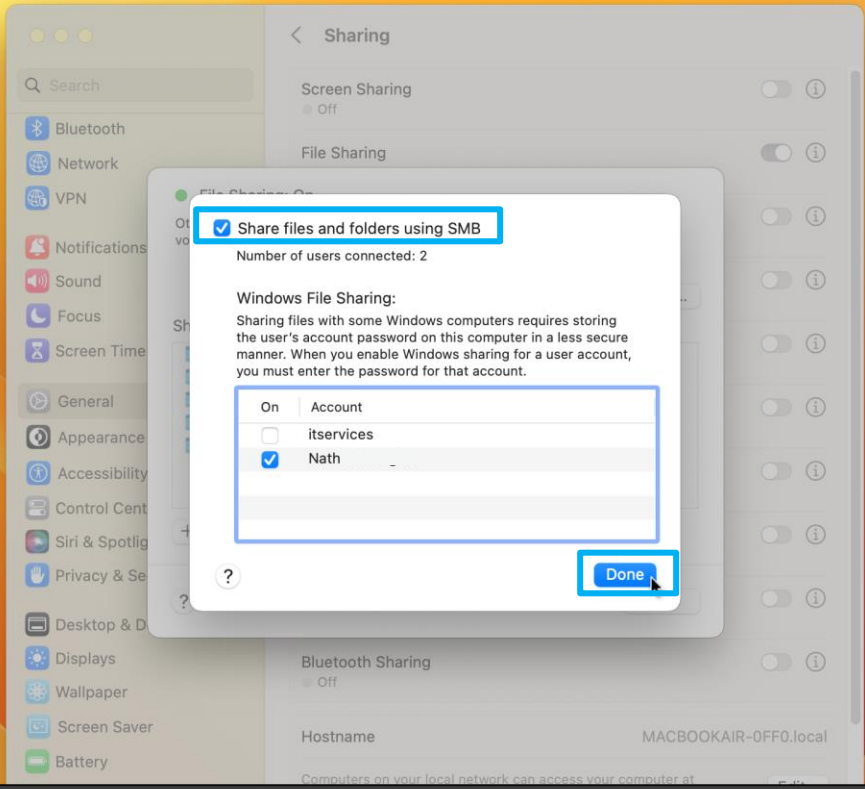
Search

Bluetooth
Network
VPN

Notifications
Sound
Focus
Screen Time

General
Appearance
Accessibility
Control Cent
Siri & Spotlig
Privacy & Se

Desktop & D
Displays
Wallpaper
Screen Saver
Battery

Sharing

Screen Sharing
Off

File Sharing

File Sharing: On

Share files and folders using SMB

Number of users connected: 2

Windows File Sharing:

Sharing files with some Windows computers requires storing the user's account password on this computer in a less secure manner. When you enable Windows sharing for a user account, you must enter the password for that account.

| On | Account |
|---|---|
| ☐ | itservices |
| ☑ | Nath |

?

Done

Bluetooth Sharing
Off

Hostname MACBOOKAIR-0FF0.local

Computers on your local network can access your computer at